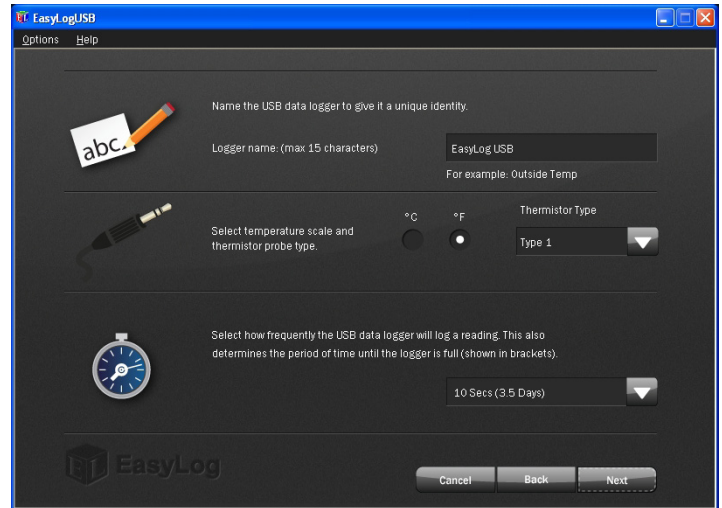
EasyLogUSB

Options Help

abc.

Name the USB data logger to give it a unique identity.

Logger name: (max 15 characters)

EasyLog USB

For example: Outside Temp

Select temperature scale and thermistor probe type.

°C

°F

Thermistor Type

Type 1

Select how frequently the USB data logger will log a reading. This also determines the period of time until the logger is full (shown in brackets).

10 Secs (3.5 Days)

EasyLog

Cancel

Back

Next